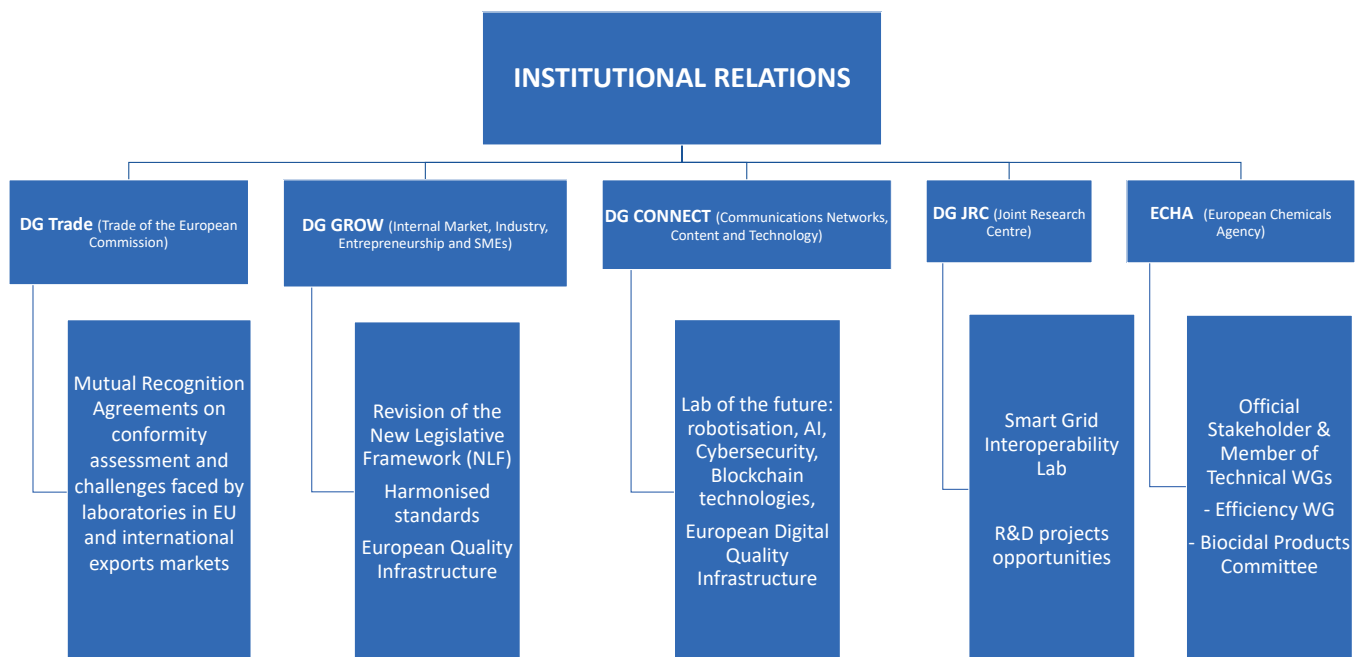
INSTITUTIONAL RELATIONS

DG Trade (Trade of the European Commission)

Mutual Recognition Agreements on conformity assessment and challenges faced by laboratories in EU and international exports markets

DG GROW (Internal Market, Industry, Entrepreneurship and SMEs)

Revision of the New Legislative Framework (NLF)

Harmonised standards

European Quality Infrastructure

DG CONNECT (Communications Networks, Content and Technology)

Lab of the future: robotisation, AI, Cybersecurity, Blockchain technologies,

European Digital Quality Infrastructure

DG JRC (Joint Research Centre)

Smart Grid Interoperability Lab

R&D projects opportunities

ECHA (European Chemicals Agency)

Official Stakeholder & Member of Technical WGs

- Efficiency WG

- Biocidal Products Committee